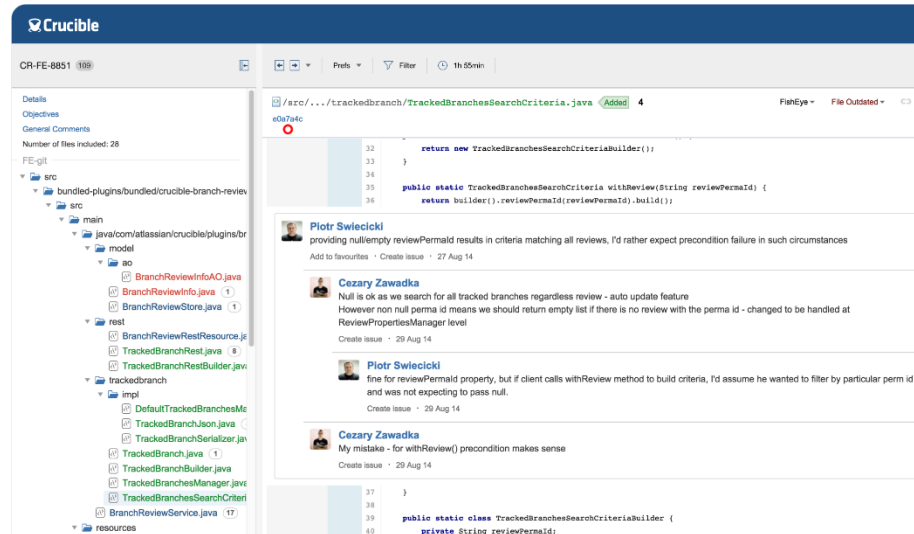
Crucible

CR-FE-8851 109

Prefs Filter 1h 55min

Details
Objectives
General Comments
Number of files included: 28
FE-git
src
bundled-plugins/bundled/crucible-branch-review
src
main
java/com/atlassian/crucible/plugins/br
model
ao
BranchReviewInfoAO.java
BranchReviewInfo.java 1
BranchReviewStore.java 1
rest
BranchReviewRestResource.ja
TrackedBranchRest.java 8
TrackedBranchRestBuilder.java
trackedbranch
impl
DefaultTrackedBranchesMa
TrackedBranchJson.java
TrackedBranchSerializer.jav
TrackedBranch.java 1
TrackedBranchBuilder.java
TrackedBranchesManager.java
TrackedBranchesSearchCriteri
BranchReviewService.java 17
resources

/src/.../trackedbranch/TrackedBranchesSearchCriteria.java Added 4
e0a7a4c
FishEye File Outdated

32 return new TrackedBranchesSearchCriteriaBuilder();
33 }
34
35 public static TrackedBranchesSearchCriteria withReview(String reviewPermaId) {
36 return builder().reviewPermaId(reviewPermaId).build();

Piotr Swiecicki
providing null/empty reviewPermaId results in criteria matching all reviews, I'd rather expect precondition failure in such circumstances
Add to favourites · Create issue · 27 Aug 14

Cezary Zawadka
Null is ok as we search for all tracked branches regardless review - auto update feature
However non null perma id means we should return empty list if there is no review with the perma id - changed to be handled at ReviewPropertiesManager level
Create issue · 29 Aug 14

Piotr Swiecicki
fine for reviewPermaId property, but if client calls withReview method to build criteria, I'd assume he wanted to filter by particular perm id and was not expecting to pass null.
Create issue · 29 Aug 14

Cezary Zawadka
My mistake - for withReview() precondition makes sense
Create issue · 29 Aug 14

37 }
38
39 public static class TrackedBranchesSearchCriteriaBuilder {
40 private String reviewPermaId;